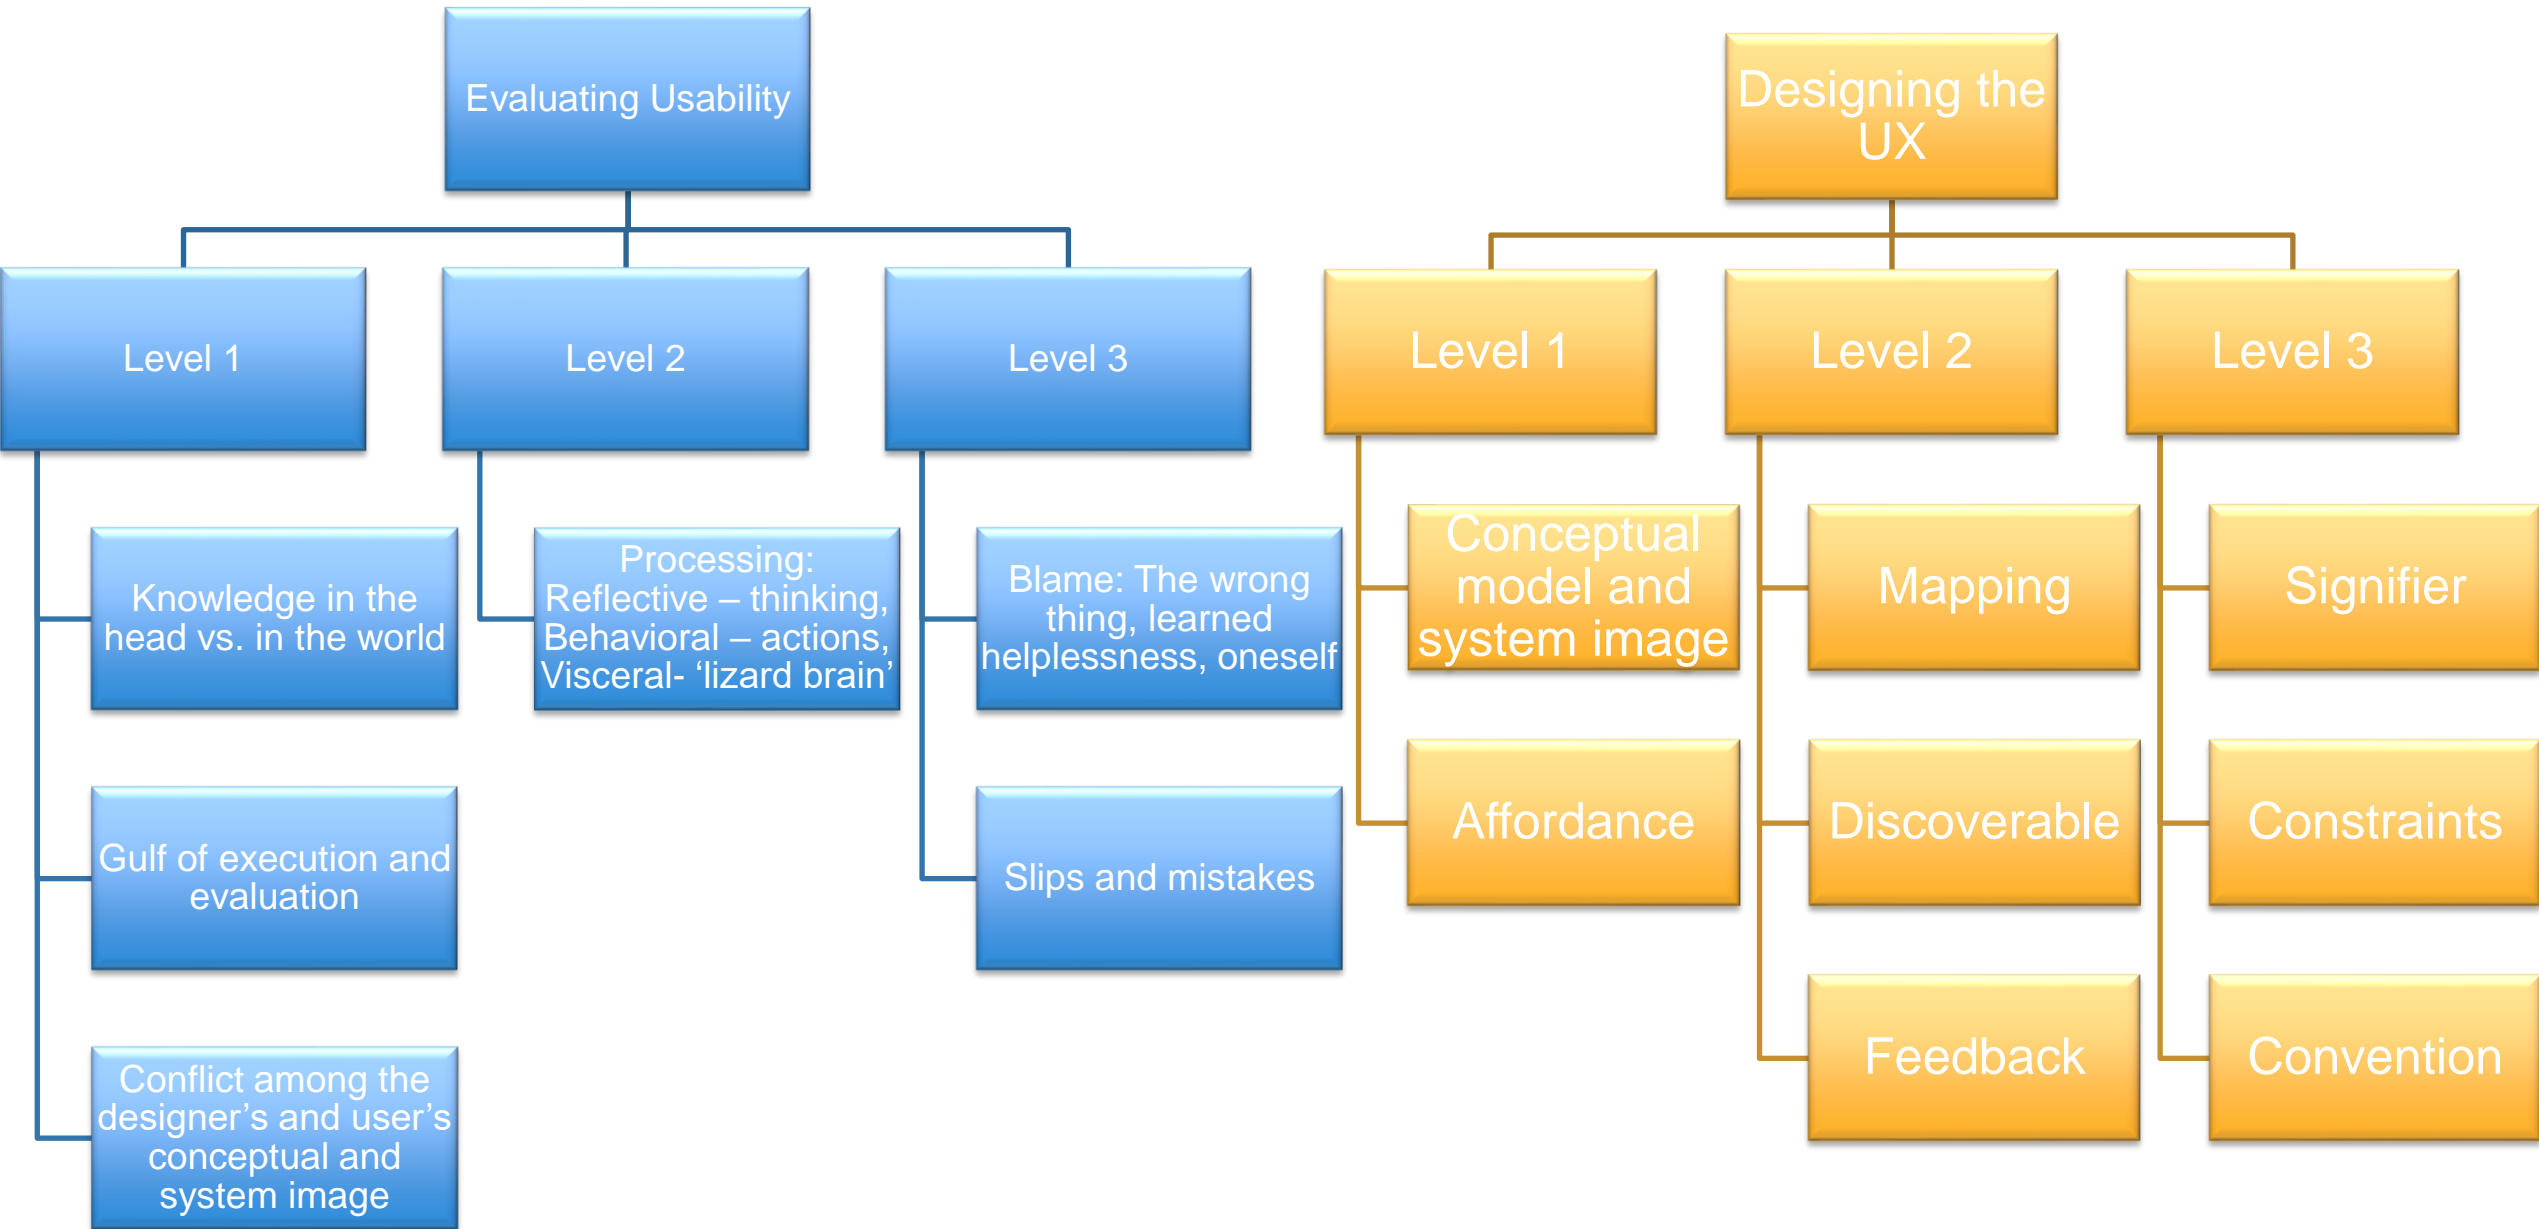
Evaluating Usability

Level 1

Knowledge in the head vs. in the world

Gulf of execution and evaluation

Conflict among the designer’s and user’s conceptual and system image

Level 2

Processing: Reflective – thinking, Behavioral – actions, Visceral- ‘lizard brain’

Level 3

Blame: The wrong thing, learned helplessness, oneself

Slips and mistakes

Designing the UX

Level 1

Conceptual model and system image

Affordance

Level 2

Mapping

Discoverable

Feedback

Level 3

Signifier

Constraints

Convention